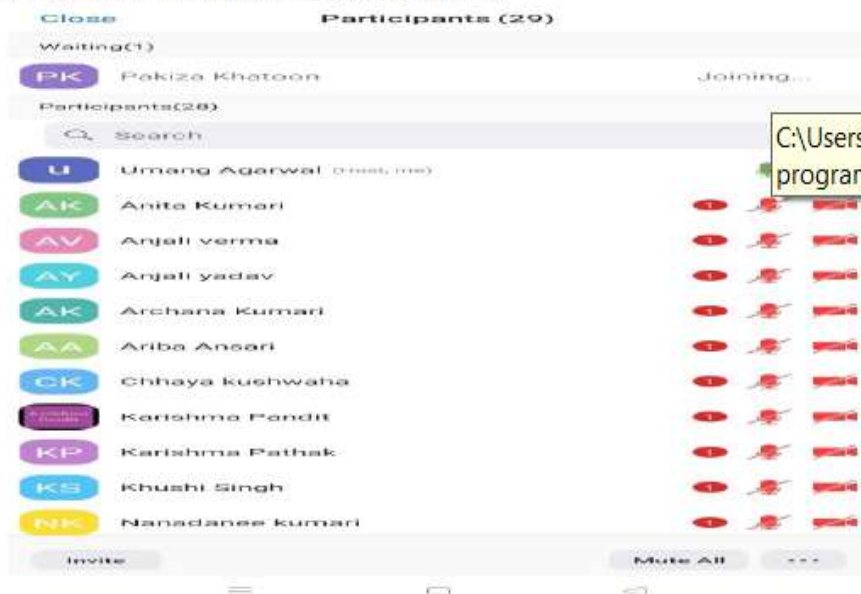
Close
Participants (29)

Waiting(1)

PK Pakiza Khatoon Joining...

Participants(28)

Search

C:\Users
program

U Umang Agarwal (Host, me)

AK Anita Kumari

AV Anjali verma

AY Anjali yadav

AK Archana Kumari

AA Ariba Ansari

CK Chhaya kushwaha

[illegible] Karishma Pandit

KP Karishma Pathak

KS Khushi Singh

NK Nanadanee kumari

Invite
Mute All
...